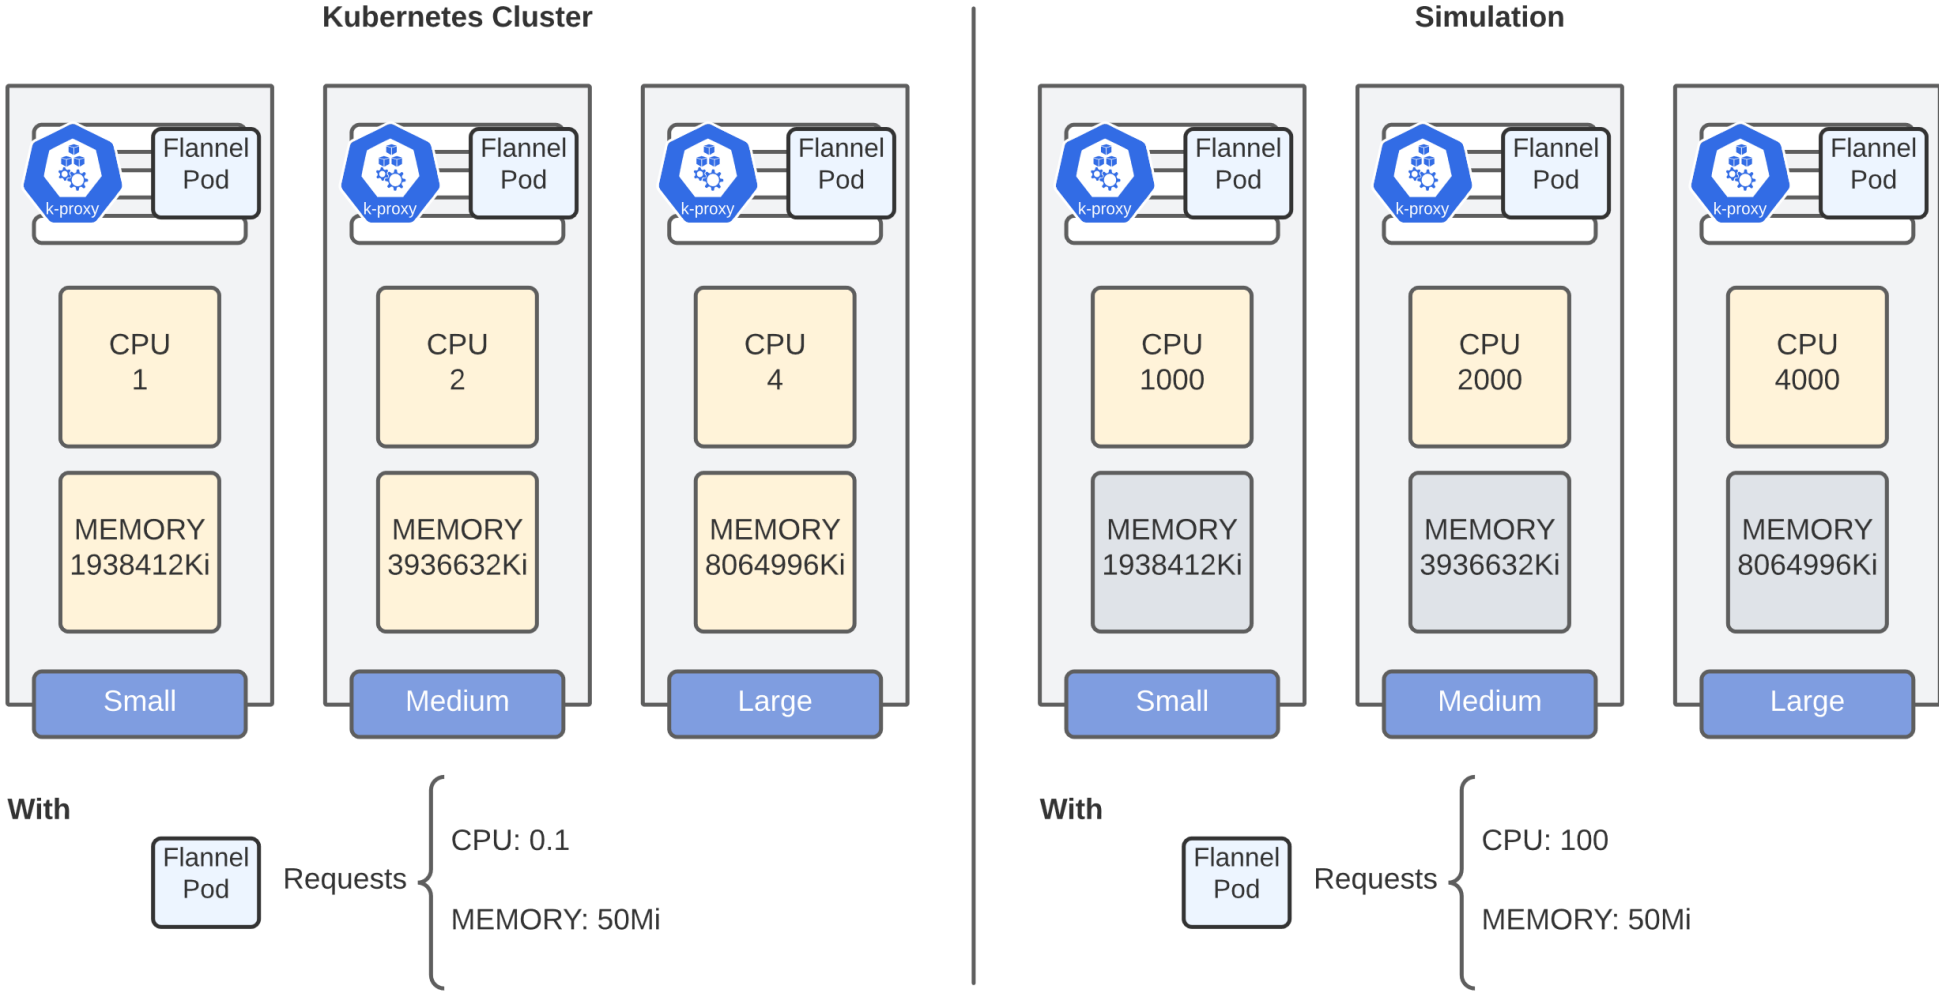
Kubernetes Cluster

k-proxy
Flannel Pod
CPU 1
MEMORY 1938412Ki
Small

k-proxy
Flannel Pod
CPU 2
MEMORY 3936632Ki
Medium

k-proxy
Flannel Pod
CPU 4
MEMORY 8064996Ki
Large

With
Flannel Pod
Requests
CPU: 0.1
MEMORY: 50Mi

Simulation

k-proxy
Flannel Pod
CPU 1000
MEMORY 1938412Ki
Small

k-proxy
Flannel Pod
CPU 2000
MEMORY 3936632Ki
Medium

k-proxy
Flannel Pod
CPU 4000
MEMORY 8064996Ki
Large

With
Flannel Pod
Requests
CPU: 100
MEMORY: 50Mi